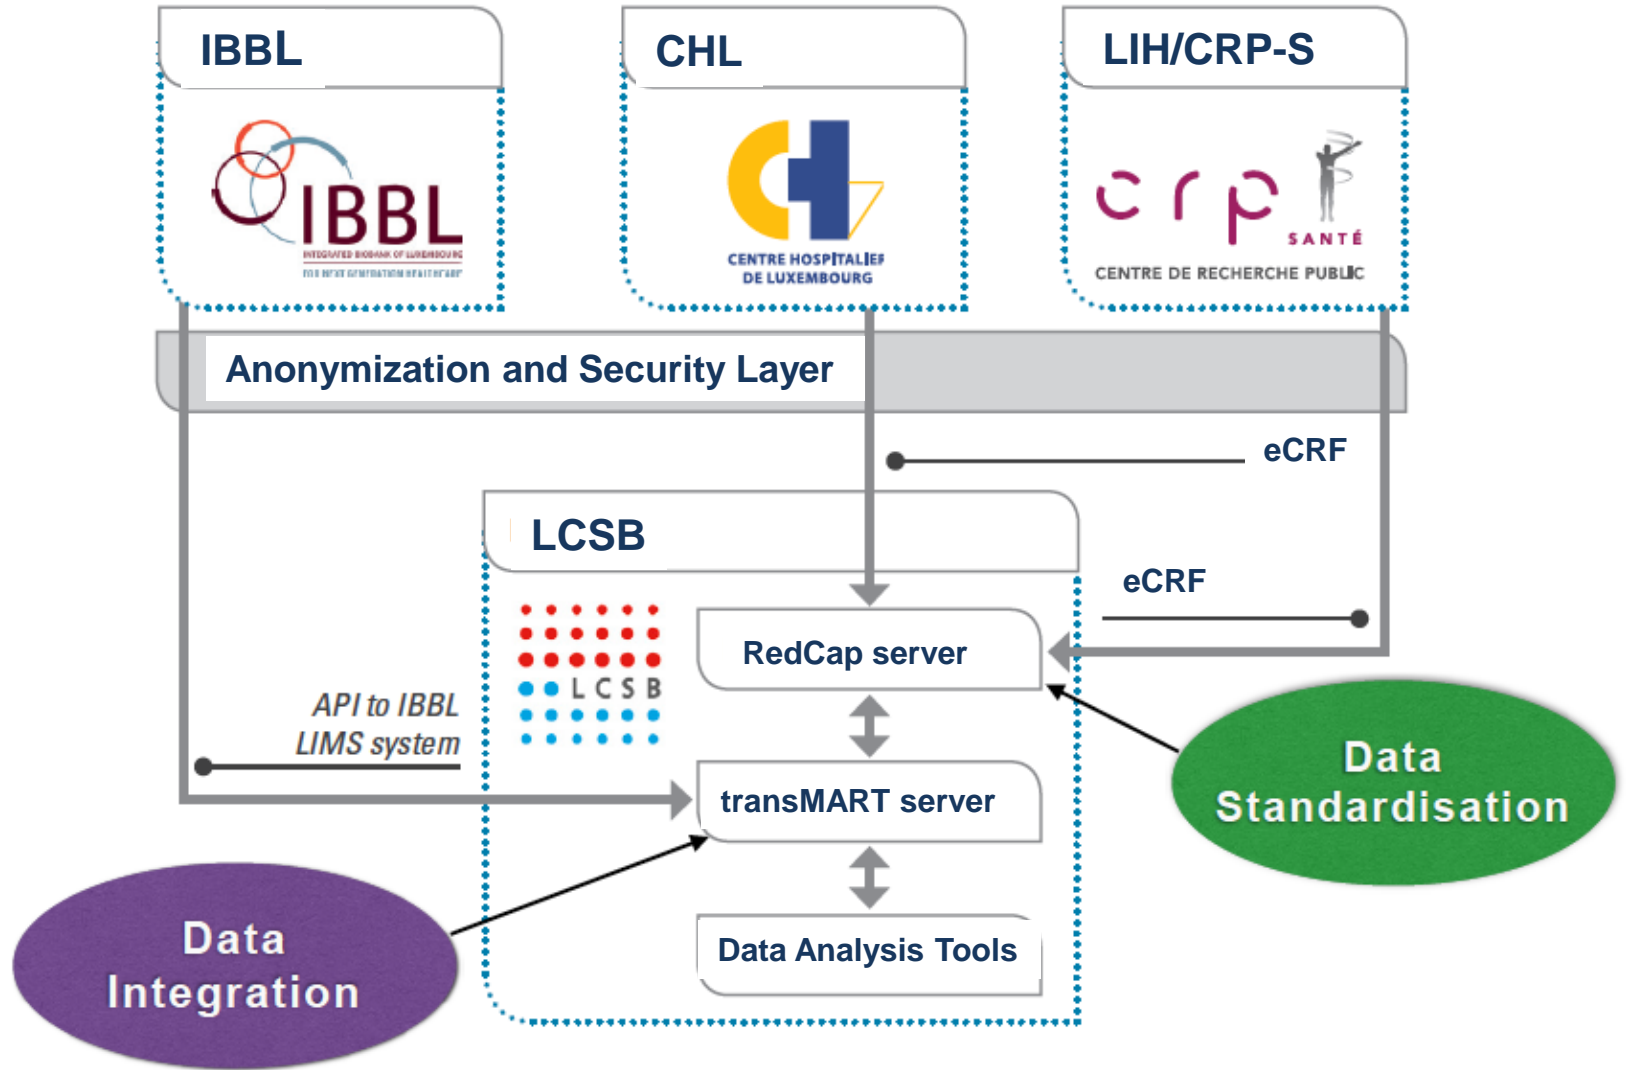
IBBL

IBBL
INTEGRATED BIOBANK OF LUXEMBOURG
FOR NEXT GENERATION HEALTHCARE

CHL

CENTRE HOSPITALIER DE LUXEMBOURG

LIH/CRP-S

crp SANTÉ
CENTRE DE RECHERCHE PUBLIC

Anonymization and Security Layer

eCRF

LCSB

LCSB

eCRF

RedCap server

API to IBBL LIMS system

transMART server

Data Standardisation

Data Analysis Tools

Data Integration